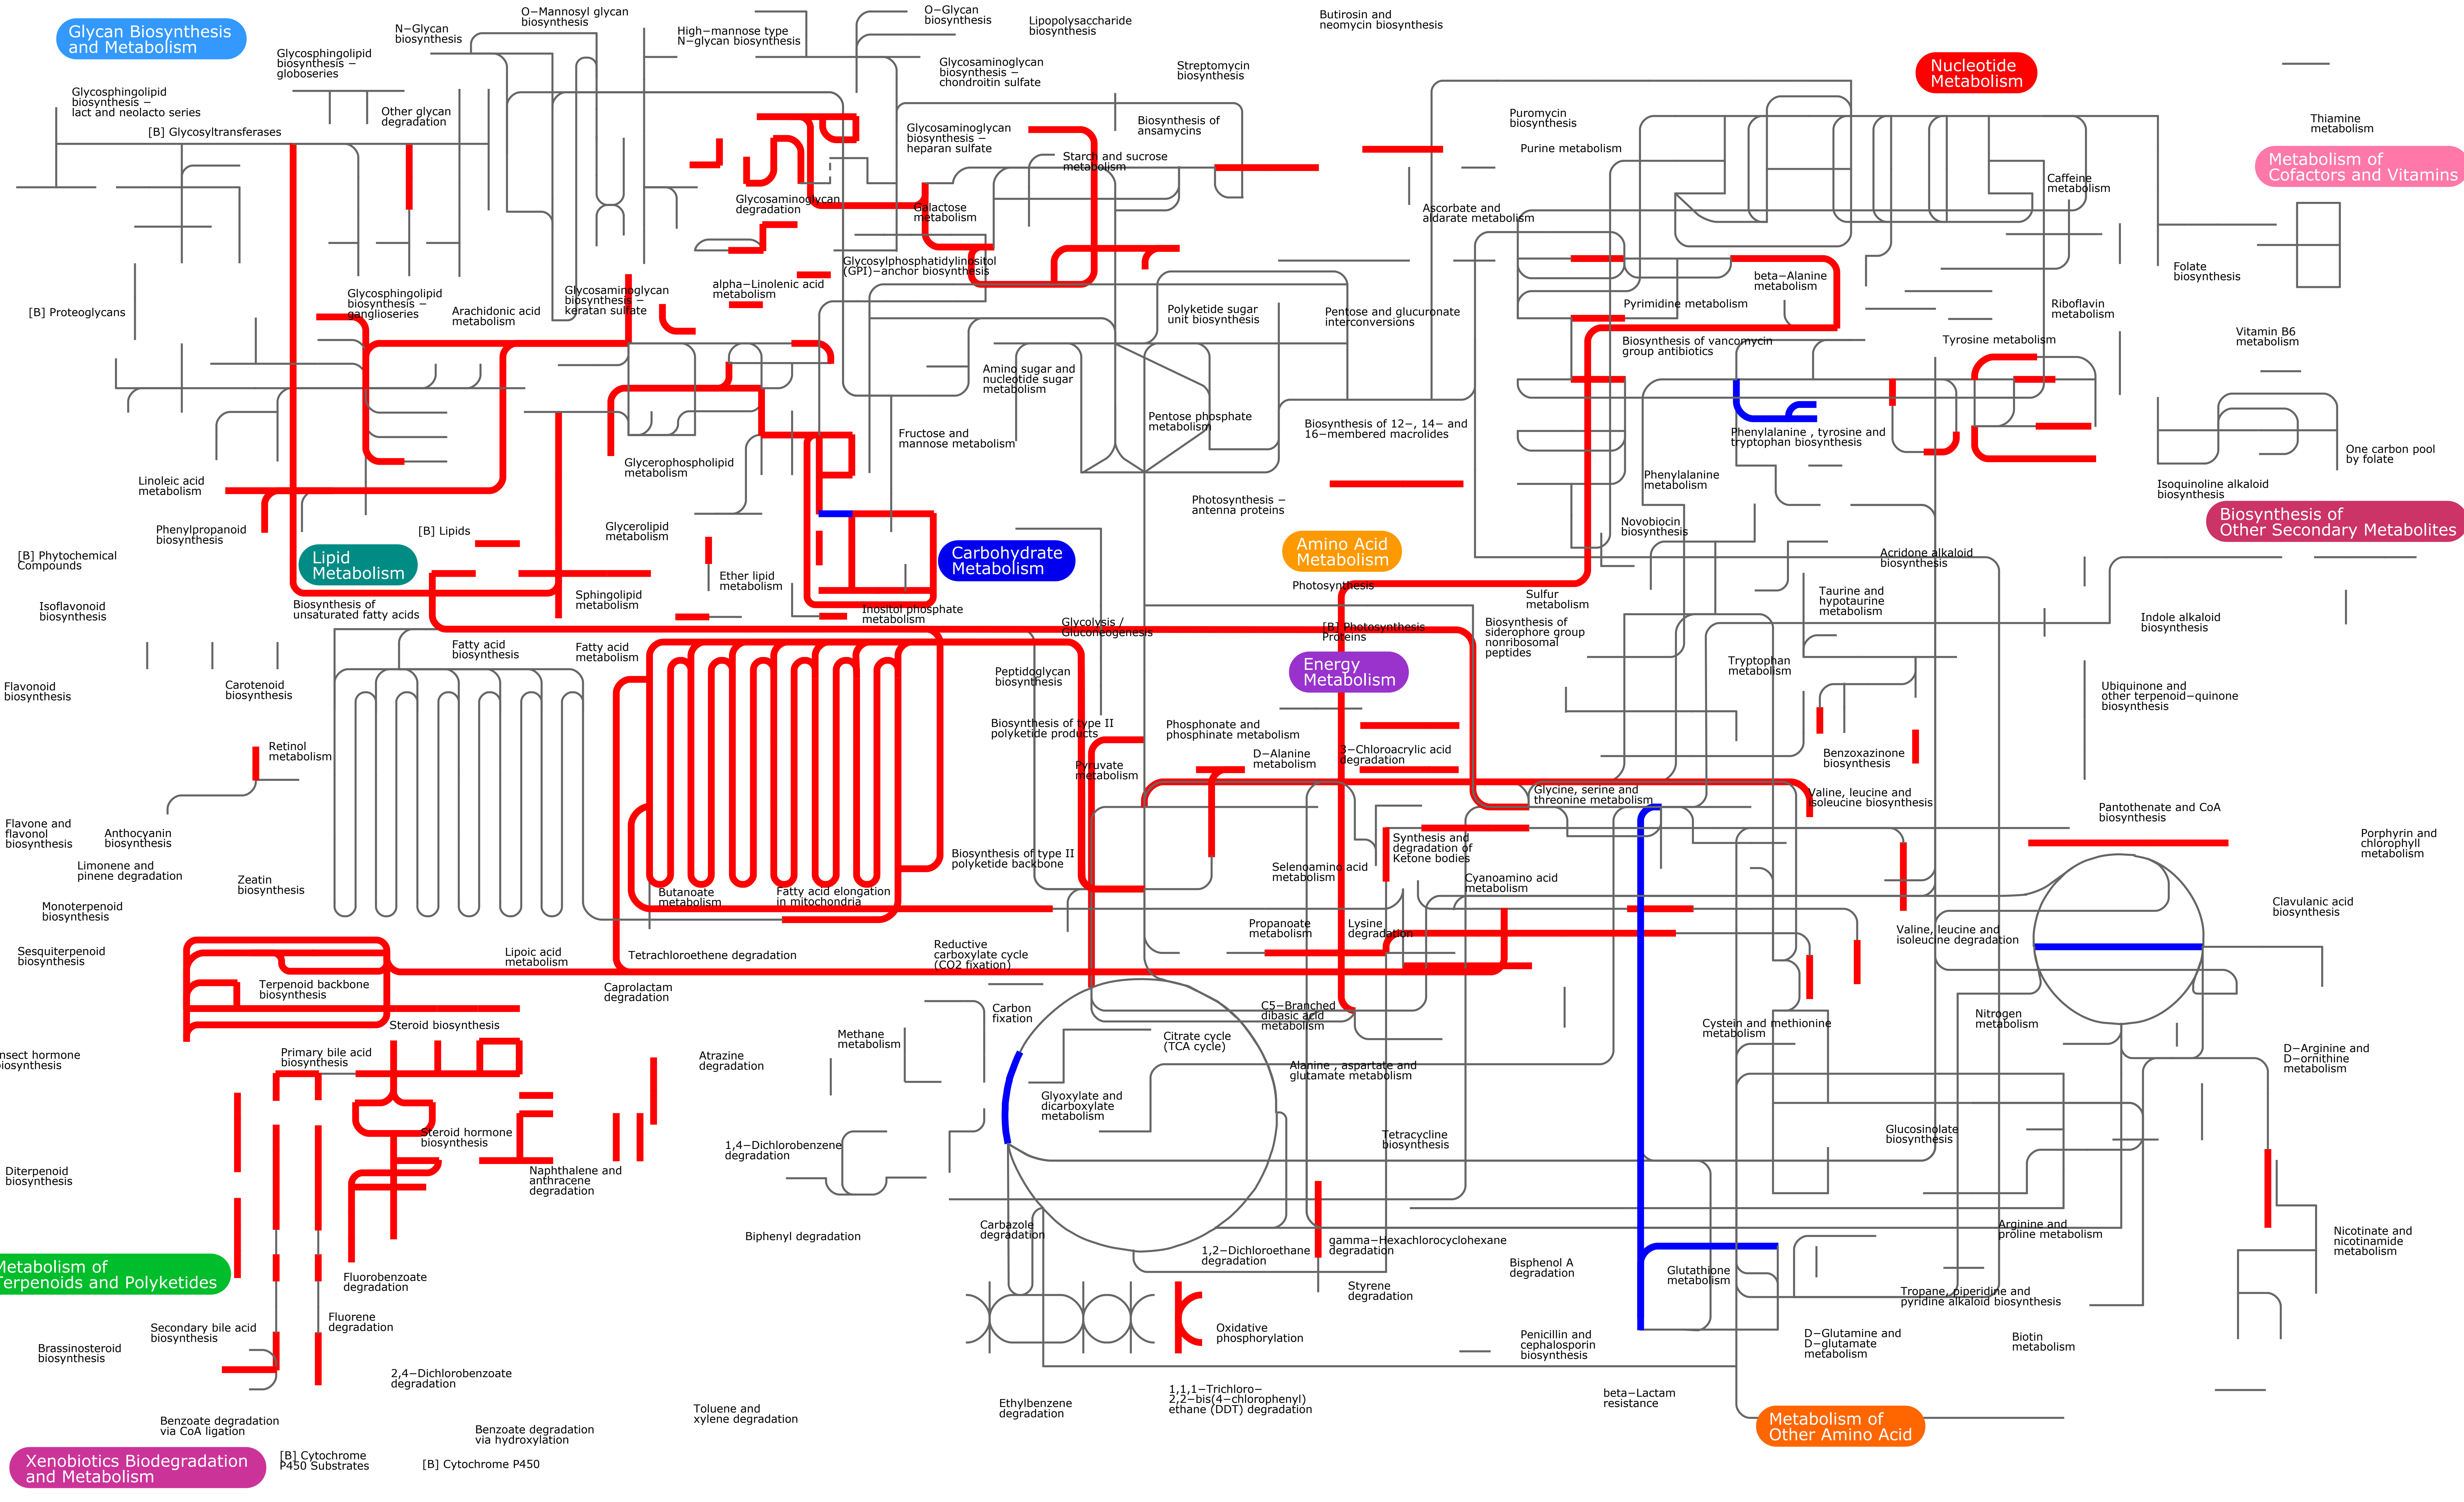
Glycan Biosynthesis and Metabolism

N−Glycan biosynthesis

O−Mannosyl glycan biosynthesis

High−mannose type N−glycan biosynthesis

O−Glycan biosynthesis

Lipopolysaccharide biosynthesis

Butirosin and neomycin biosynthesis

Nucleotide Metabolism

Glycosphingolipid biosynthesis − globoseries

Glycosaminoglycan biosynthesis − chondroitin sulfate

Streptomycin biosynthesis

Thiamine metabolism

Glycosphingolipid biosynthesis − lact and neolacto series

Other glycan degradation

Glycosaminoglycan biosynthesis − heparan sulfate

Biosynthesis of ansamycins

Puromycin biosynthesis

Purine metabolism

Metabolism of Cofactors and Vitamins

[B] Glycosyltransferases

Starch and sucrose metabolism

Caffeine metabolism

Glycosaminoglycan degradation

Galactose metabolism

Ascorbate and aldarate metabolism

Folate biosynthesis

Glycosylphosphatidylinositol (GPI)−anchor biosynthesis

beta−Alanine metabolism

Glycosphingolipid biosynthesis − ganglioseries

Glycosaminoglycan biosynthesis − keratan sulfate

alpha−Linolenic acid metabolism

Riboflavin metabolism

[B] Proteoglycans

Arachidonic acid metabolism

Polyketide sugar unit biosynthesis

Pentose and glucuronate interconversions

Pyrimidine metabolism

Vitamin B6 metabolism

Biosynthesis of vancomycin group antibiotics

Tyrosine metabolism

Amino sugar and nucleotide sugar metabolism

Pentose phosphate metabolism

Biosynthesis of 12−, 14− and 16−membered macrolides

Phenylalanine , tyrosine and tryptophan biosynthesis

One carbon pool by folate

Fructose and mannose metabolism

Glycerophospholipid metabolism

Linoleic acid metabolism

Phenylalanine metabolism

Isoquinoline alkaloid biosynthesis

Photosynthesis − antenna proteins

Phenylpropanoid biosynthesis

[B] Lipids

Glycerolipid metabolism

Novobiocin biosynthesis

Biosynthesis of Other Secondary Metabolites

[B] Phytochemical Compounds

Lipid Metabolism

Carbohydrate Metabolism

Amino Acid Metabolism

Acridone alkaloid biosynthesis

Ether lipid metabolism

Photosynthesis

Isoflavonoid biosynthesis

Biosynthesis of unsaturated fatty acids

Sphingolipid metabolism

Inositol phosphate metabolism

Sulfur metabolism

Taurine and hypotaurine metabolism

Indole alkaloid biosynthesis

Glycolysis / Gluconeogenesis

[B] Photosynthesis Proteins

Biosynthesis of siderophore group nonribosomal peptides

Fatty acid biosynthesis

Fatty acid metabolism

Energy Metabolism

Tryptophan metabolism

Flavonoid biosynthesis

Carotenoid biosynthesis

Peptidoglycan biosynthesis

Ubiquinone and other terpenoid−quinone biosynthesis

Retinol metabolism

Biosynthesis of type II polyketide products

Phosphonate and phosphinate metabolism

D−Alanine metabolism

3−Chloroacrylic acid degradation

Benzoxazinone biosynthesis

Pyruvate metabolism

Glycine, serine and threonine metabolism

Valine, leucine and isoleucine biosynthesis

Pantothenate and CoA biosynthesis

Flavone and flavonol biosynthesis

Anthocyanin biosynthesis

Synthesis and degradation of Ketone bodies

Porphyrin and chlorophyll metabolism

Limonene and pinene degradation

Biosynthesis of type II polyketide backbone

Selenoamino acid metabolism

Cyanoamino acid metabolism

Zeatin biosynthesis

Butanoate metabolism

Fatty acid elongation in mitochondria

Clavulanic acid biosynthesis

Monoterpenoid biosynthesis

Propanoate metabolism

Lysine degradation

Valine, leucine and isoleucine degradation

Sesquiterpenoid biosynthesis

Lipoic acid metabolism

Tetrachloroethene degradation

Reductive carboxylate cycle (CO2 fixation)

Terpenoid backbone biosynthesis

Caprolactam degradation

Carbon fixation

C5−Branched dibasic acid metabolism

Nitrogen metabolism

Steroid biosynthesis

Cystein and methionine metabolism

Methane metabolism

Citrate cycle (TCA cycle)

D−Arginine and D−ornithine metabolism

Insect hormone biosynthesis

Primary bile acid biosynthesis

Atrazine degradation

Alanine , aspartate and glutamate metabolism

Glyoxylate and dicarboxylate metabolism

Steroid hormone biosynthesis

Glucosinolate biosynthesis

Tetracycline biosynthesis

1,4−Dichlorobenzene degradation

Diterpenoid biosynthesis

Naphthalene and anthracene degradation

Biphenyl degradation

Carbazole degradation

Arginine and proline metabolism

Nicotinate and nicotinamide metabolism

gamma−Hexachlorocyclohexane degradation

Metabolism of Terpenoids and Polyketides

1,2−Dichloroethane degradation

Bisphenol A degradation

Glutathione metabolism

Fluorobenzoate degradation

Styrene degradation

Tropane, piperidine and pyridine alkaloid biosynthesis

Fluorene degradation

Oxidative phosphorylation

Secondary bile acid biosynthesis

Penicillin and cephalosporin biosynthesis

D−Glutamine and D−glutamate metabolism

Biotin metabolism

Brassinosteroid biosynthesis

2,4−Dichlorobenzoate degradation

1,1,1−Trichloro− 2,2−bis(4−chlorophenyl) ethane (DDT) degradation

beta−Lactam resistance

Toluene and xylene degradation

Ethylbenzene degradation

Metabolism of Other Amino Acid

Benzoate degradation via CoA ligation

Benzoate degradation via hydroxylation

[B] Cytochrome P450 Substrates

[B] Cytochrome P450

Xenobiotics Biodegradation and Metabolism